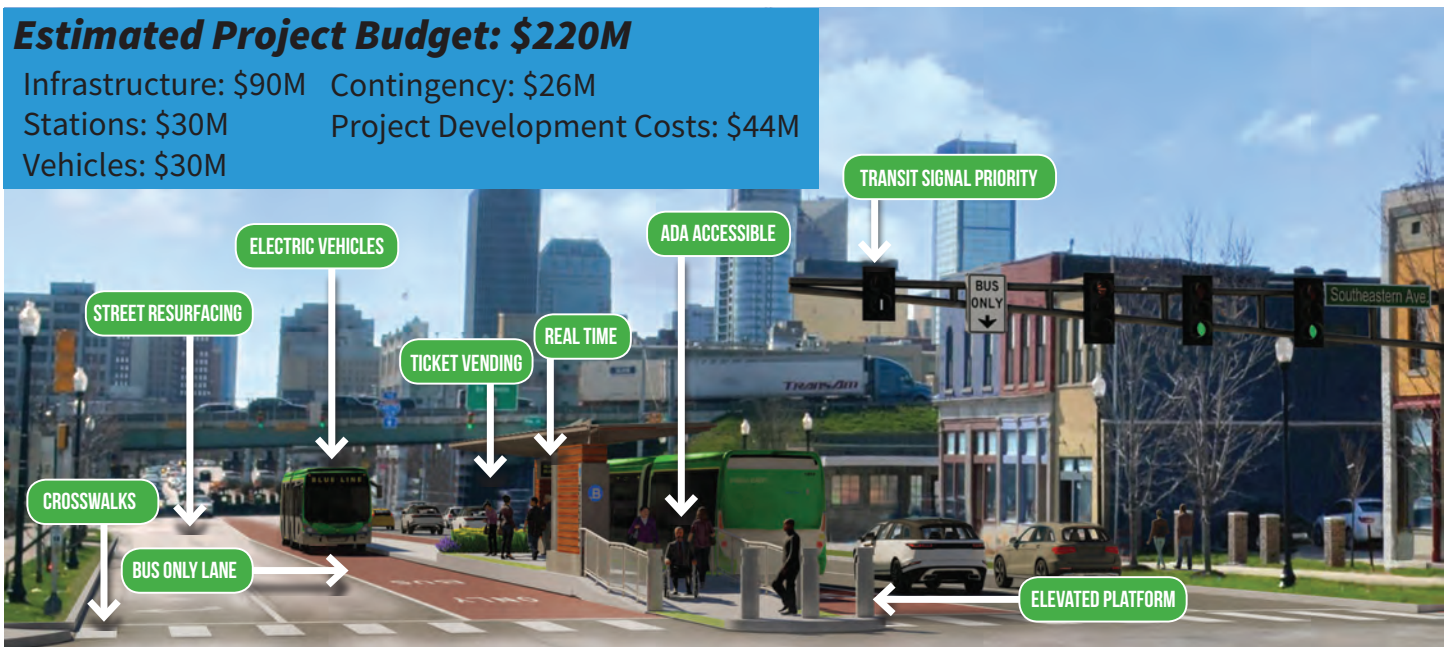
Estimated Project Budget: $220M

Infrastructure: $90M
Stations: $30M
Vehicles: $30M
Contingency: $26M
Project Development Costs: $44M

TRANSIT SIGNAL PRIORITY

ELECTRIC VEHICLES

ADA ACCESSIBLE

BUS ONLY

Southeastern Ave.

STREET RESURFACING

REAL TIME

TICKET VENDING

TRANSAM

BLUE LINE

CROSSWALKS

BUS ONLY LANE

ELEVATED PLATFORM